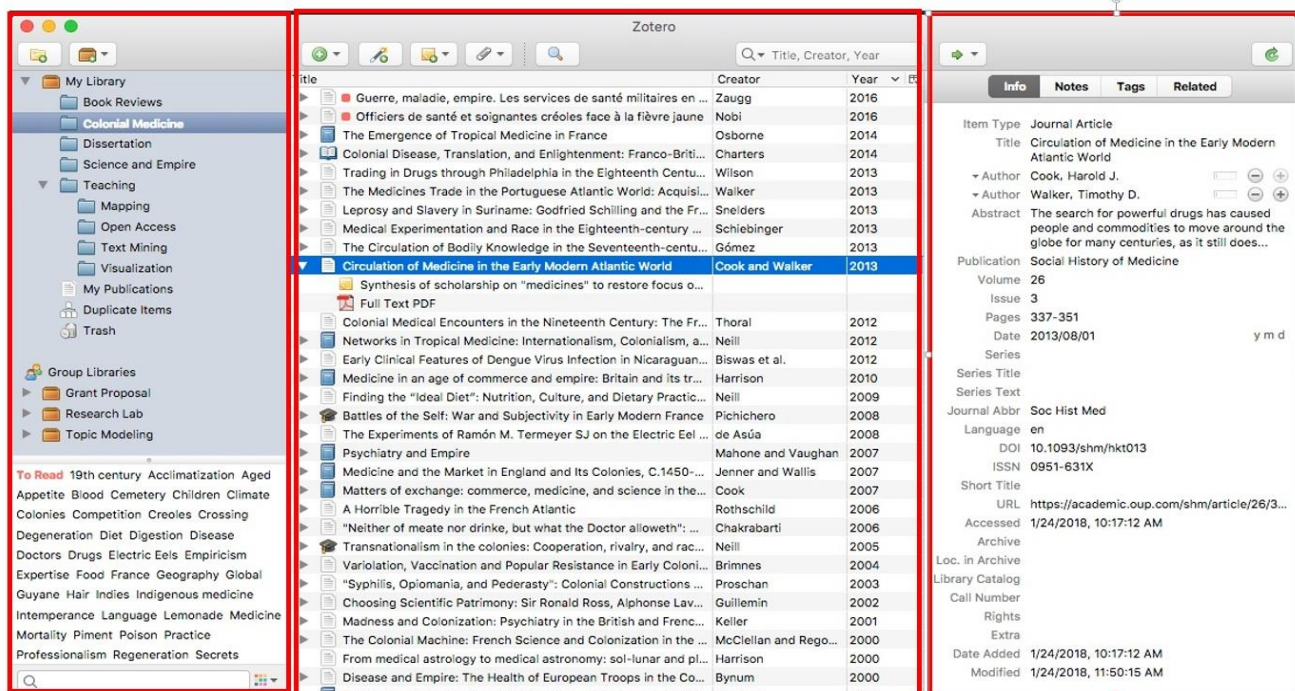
Zotero

My Library
Book Reviews
Colonial Medicine
Dissertation
Science and Empire
Teaching
Mapping
Open Access
Text Mining
Visualization
My Publications
Duplicate Items
Trash

Group Libraries
Grant Proposal
Research Lab
Topic Modeling

To Read 19th century Acclimatization Aged Appetite Blood Cemetery Children Climate Colonies Competition Creoles Crossing Degeneration Diet Digestion Disease Doctors Drugs Electric Eels Empiricism Expertise Food France Geography Global Guyane Hair Indies Indigenous medicine Intemperance Language Lemonade Medicine Mortality Piment Poison Practice Professionalism Regeneration Secrets

Title, Creator, Year

| Title | Creator | Year |
|---|---|---|
| Guerre, maladie, empire. Les services de santé militaires en ... | Zaugg | 2016 |
| Officiers de santé et soignantes créoles face à la fièvre jaune | Nobi | 2016 |
| The Emergence of Tropical Medicine in France | Osborne | 2014 |
| Colonial Disease, Translation, and Enlightenment: Franco-Briti... | Charters | 2014 |
| Trading in Drugs through Philadelphia in the Eighteenth Centu... | Wilson | 2013 |
| The Medicines Trade in the Portuguese Atlantic World: Acquisi... | Walker | 2013 |
| Leprosy and Slavery in Suriname: Godfried Schilling and the Fr... | Snelders | 2013 |
| Medical Experimentation and Race in the Eighteenth-century ... | Schiebinger | 2013 |
| The Circulation of Bodily Knowledge in the Seventeenth-centu... | Gómez | 2013 |
| Circulation of Medicine in the Early Modern Atlantic World | Cook and Walker | 2013 |
| Synthesis of scholarship on "medicines" to restore focus o... | | |
| Full Text PDF | | |
| Colonial Medical Encounters in the Nineteenth Century: The Fr... | Thoral | 2012 |
| Networks in Tropical Medicine: Internationalism, Colonialism, a... | Neill | 2012 |
| Early Clinical Features of Dengue Virus Infection in Nicaraguan... | Biswas et al. | 2012 |
| Medicine in an age of commerce and empire: Britain and its tr... | Harrison | 2010 |
| Finding the "Ideal Diet": Nutrition, Culture, and Dietary Practic... | Neill | 2009 |
| Battles of the Self: War and Subjectivity in Early Modern France | Pichichero | 2008 |
| The Experiments of Ramón M. Termeyer SJ on the Electric Eel ... | de Asúa | 2008 |
| Psychiatry and Empire | Mahone and Vaughan | 2007 |
| Medicine and the Market in England and Its Colonies, C.1450-... | Jenner and Wallis | 2007 |
| Matters of exchange: commerce, medicine, and science in the... | Cook | 2007 |
| A Horrible Tragedy in the French Atlantic | Rothschild | 2006 |
| "Neither of meate nor drinke, but what the Doctor alloweth": ... | Chakrabarti | 2006 |
| Transnationalism in the colonies: Cooperation, rivalry, and rac... | Neill | 2005 |
| Variolation, Vaccination and Popular Resistance in Early Coloni... | Brimnes | 2004 |
| "Syphilis, Opiomania, and Pederasty": Colonial Constructions ... | Proschan | 2003 |
| Choosing Scientific Patrimony: Sir Ronald Ross, Alphonse Lav... | Guillemin | 2002 |
| Madness and Colonization: Psychiatry in the British and Frenc... | Keller | 2001 |
| The Colonial Machine: French Science and Colonization in the ... | McClellan and Rego... | 2000 |
| From medical astrology to medical astronomy: sol-lunar and pl... | Harrison | 2000 |
| Disease and Empire: The Health of European Troops in the Co... | Bynum | 2000 |

Info Notes Tags Related

Item Type Journal Article
Title Circulation of Medicine in the Early Modern Atlantic World
Author Cook, Harold J.
Author Walker, Timothy D.
Abstract The search for powerful drugs has caused people and commodities to move around the globe for many centuries, as it still does...
Publication Social History of Medicine
Volume 26
Issue 3
Pages 337-351
Date 2013/08/01 y m d
Series
Series Title
Series Text
Journal Abbr Soc Hist Med
Language en
DOI 10.1093/shm/hkt013
ISSN 0951-631X
Short Title
URL https://academic.oup.com/shm/article/26/3...
Accessed 1/24/2018, 10:17:12 AM
Archive
Loc. in Archive
Library Catalog
Call Number
Rights
Extra
Date Added 1/24/2018, 10:17:12 AM
Modified 1/24/2018, 11:50:15 AM